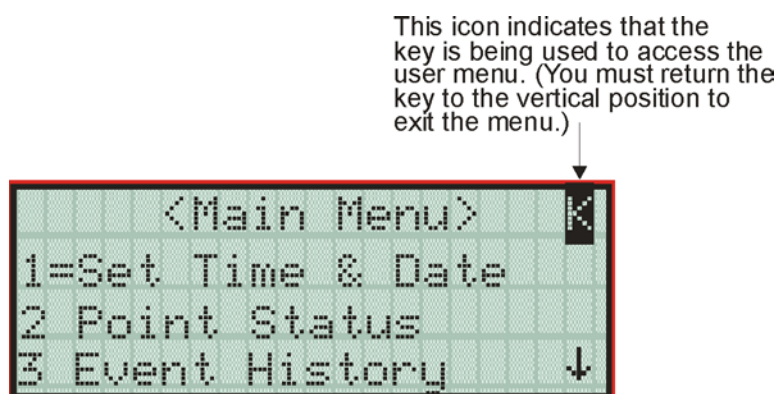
This icon indicates that the key is being used to access the user menu. (You must return the key to the vertical position to exit the menu.)

<Main Menu> K
1=Set Time & Date
2 Point Status
3 Event History ↓